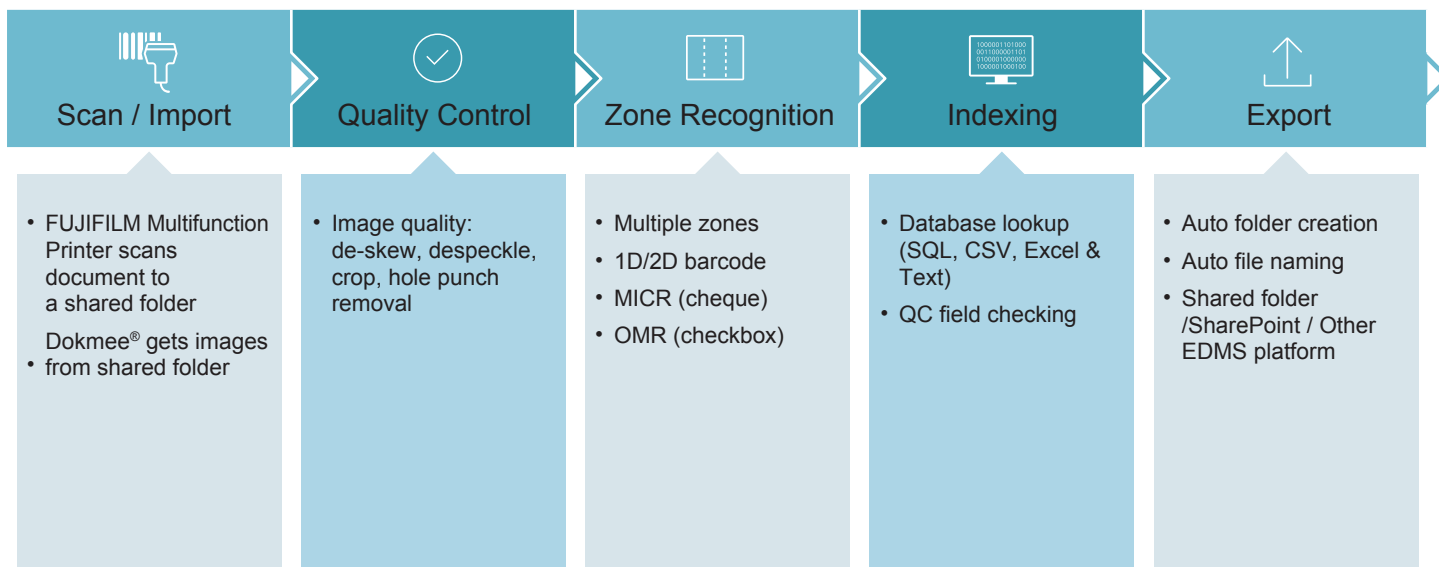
Scan / Import

Quality Control

Zone Recognition

1000001101000
0011000001101
0100001000000
1000001000100

Indexing

Export

• FUJIFILM Multifunction Printer scans document to a shared folder

• Dokmee® gets images from shared folder

• Image quality: de-skew, despeckle, crop, hole punch removal

• Multiple zones
• 1D/2D barcode
• MICR (cheque)
• OMR (checkbox)

• Database lookup (SQL, CSV, Excel & Text)
• QC field checking

• Auto folder creation
• Auto file naming
• Shared folder /SharePoint / Other EDMS platform